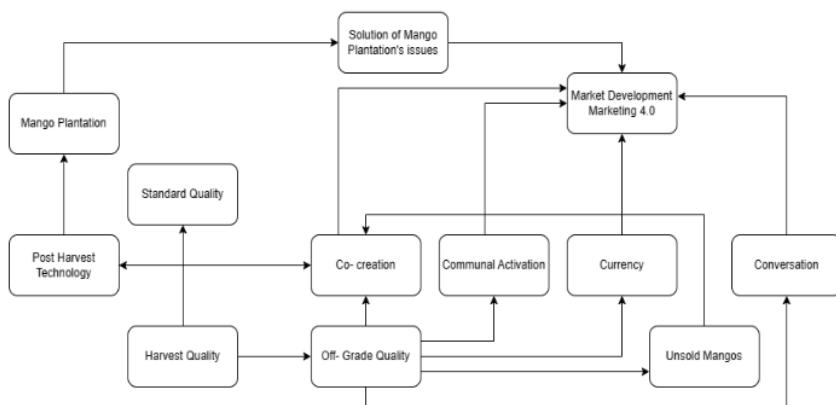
Solution of Mango Plantation's issues

Mango Plantation

Market Development Marketing 4.0

Standard Quality

Post Harvest Technology

Co- creation

Communal Activation

Currency

Conversation

Harvest Quality

Off- Grade Quality

Unsold Mangos